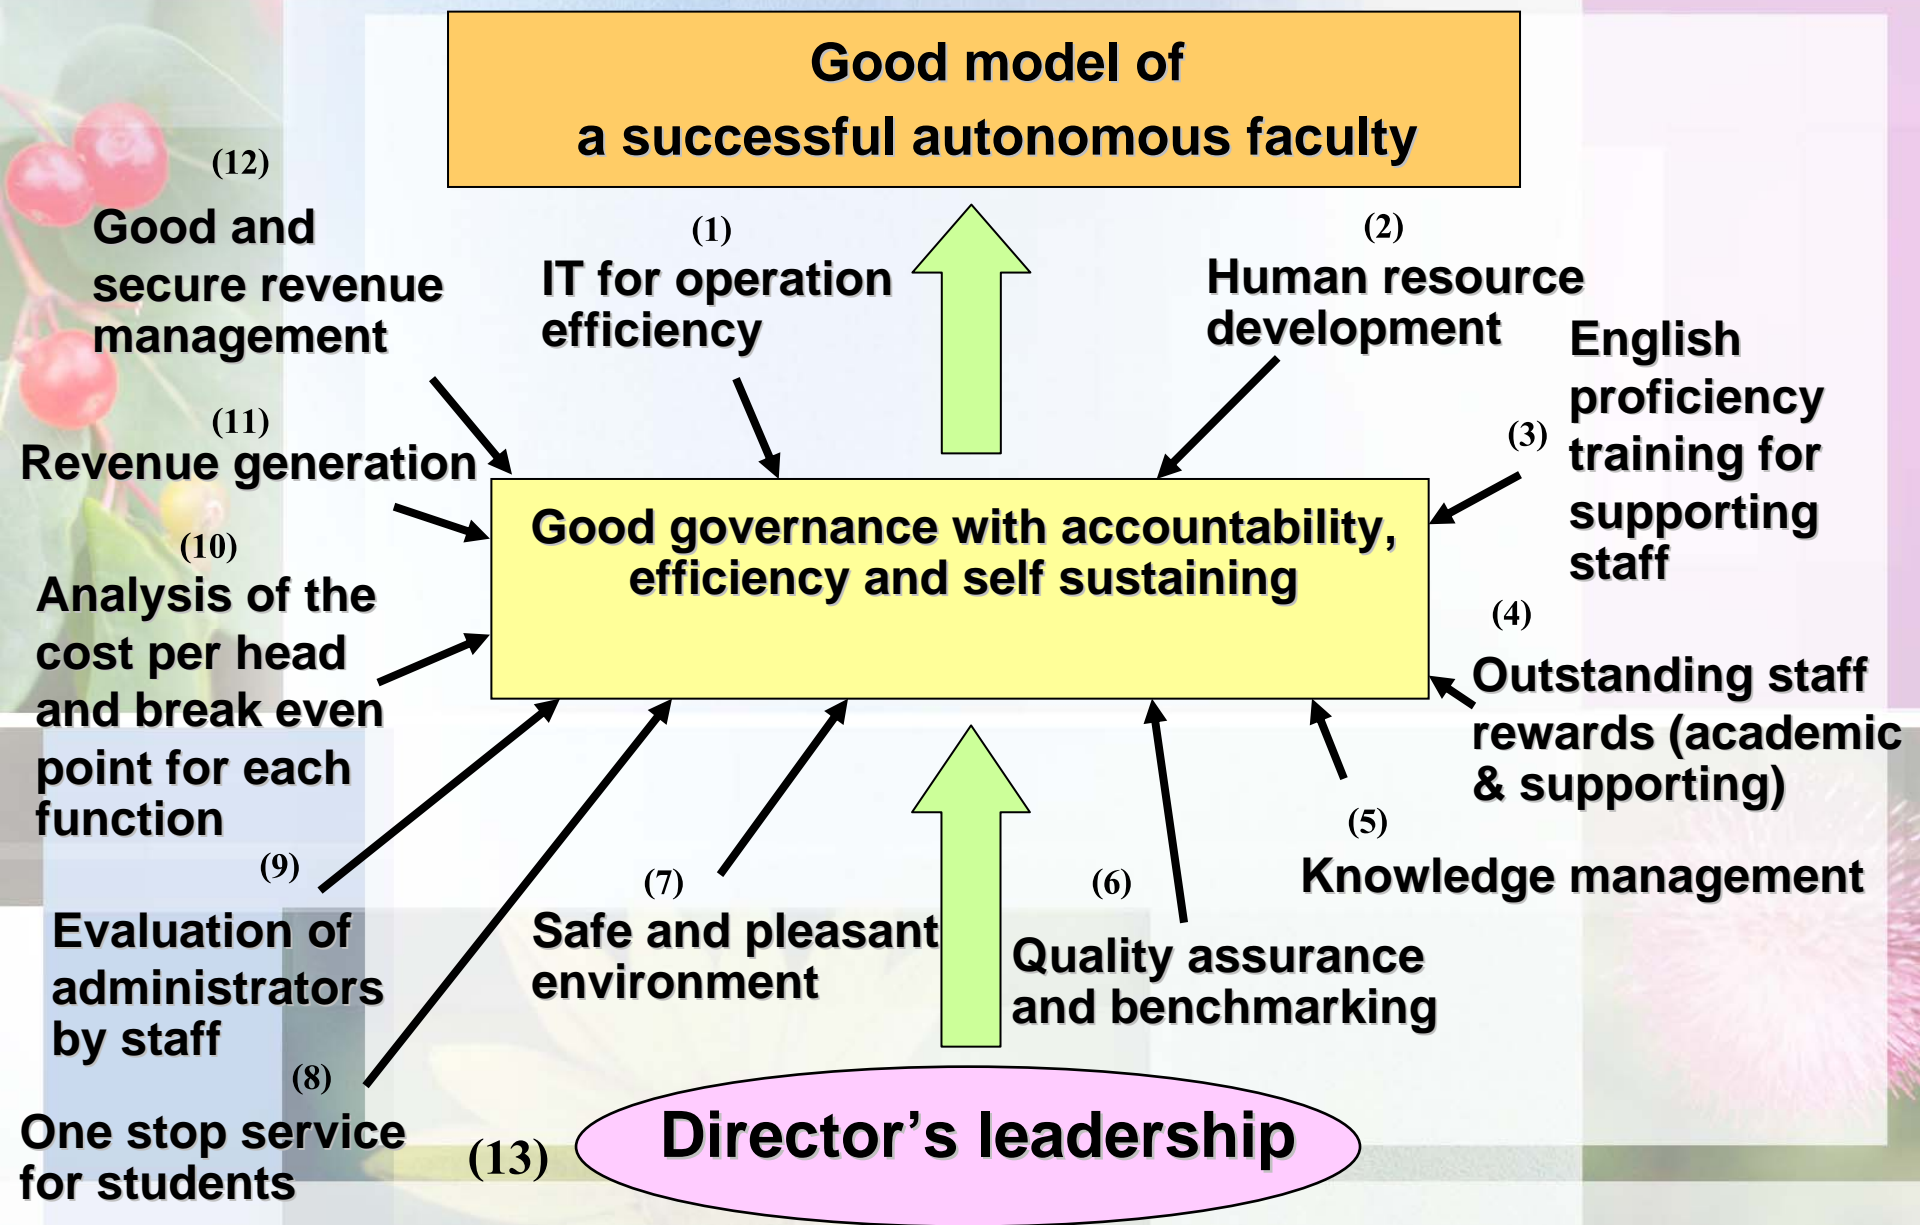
Good model of
a successful autonomous faculty

(12)
Good and secure revenue management

(1)
IT for operation efficiency

(2)
Human resource development

English proficiency training for supporting staff
(3)

(11)
Revenue generation

Good governance with accountability, efficiency and self sustaining

(10)
Analysis of the cost per head and break even point for each function

(4)
Outstanding staff rewards (academic & supporting)

(5)
Knowledge management

(9)
Evaluation of administrators by staff

(7)
Safe and pleasant environment

(6)
Quality assurance and benchmarking

(8)
One stop service for students

(13)
Director's leadership